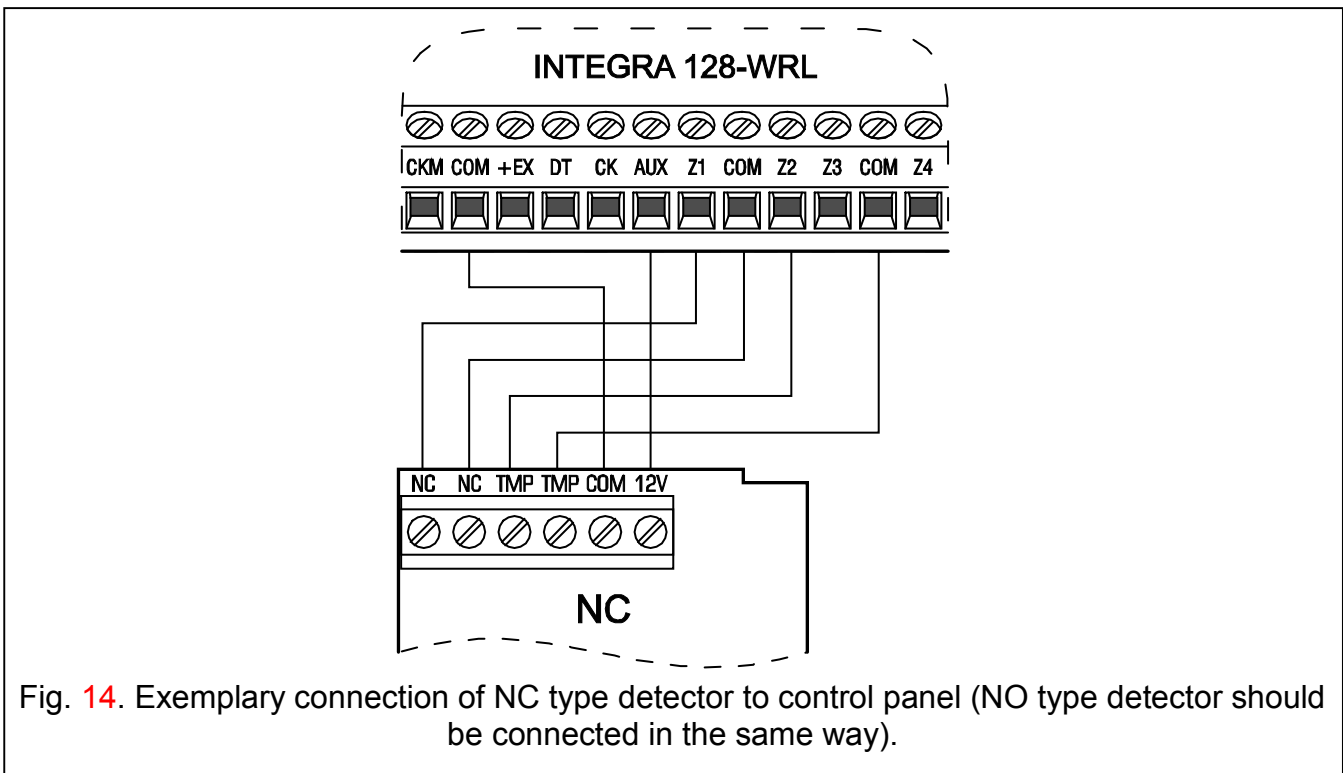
INTEGRA 128-WRL

CKM COM +EX DT CK AUX Z1 COM Z2 Z3 COM Z4

NC NC TMP TMP COM 12V

NC

Fig. 14. Exemplary connection of NC type detector to control panel (NO type detector should be connected in the same way).